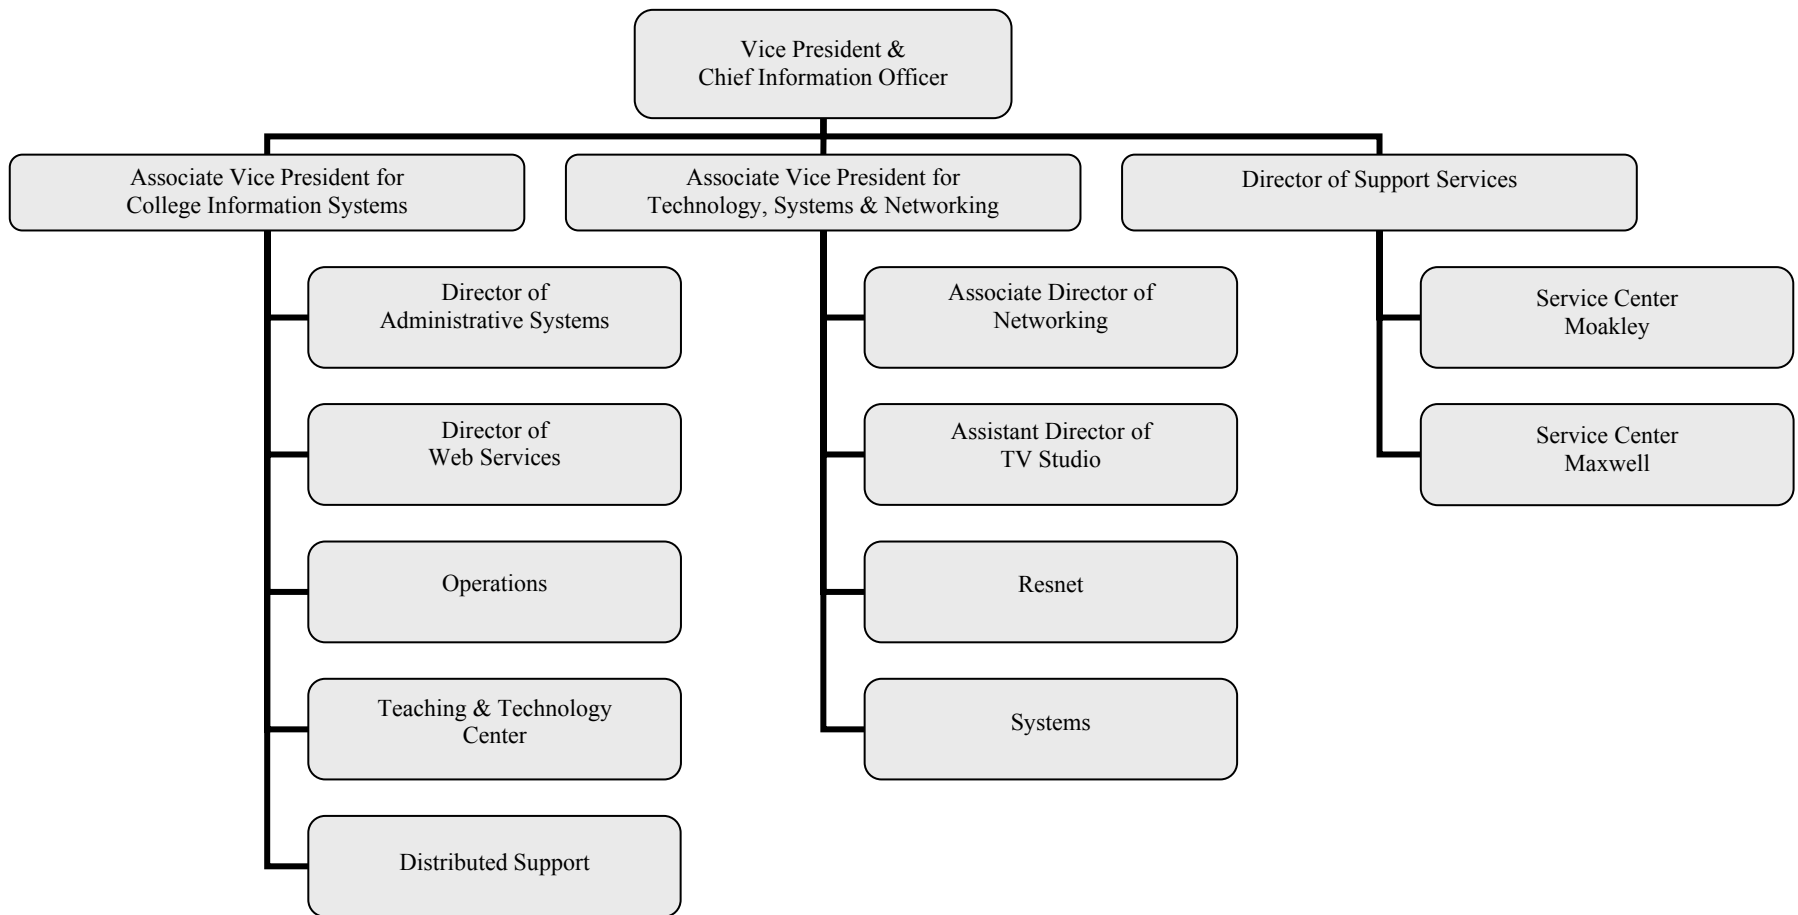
Vice President & Chief Information Officer

Associate Vice President for College Information Systems

Director of Administrative Systems

Director of Web Services

Operations

Teaching & Technology Center

Distributed Support

Associate Vice President for Technology, Systems & Networking

Associate Director of Networking

Assistant Director of TV Studio

Resnet

Systems

Director of Support Services

Service Center Moakley

Service Center Maxwell